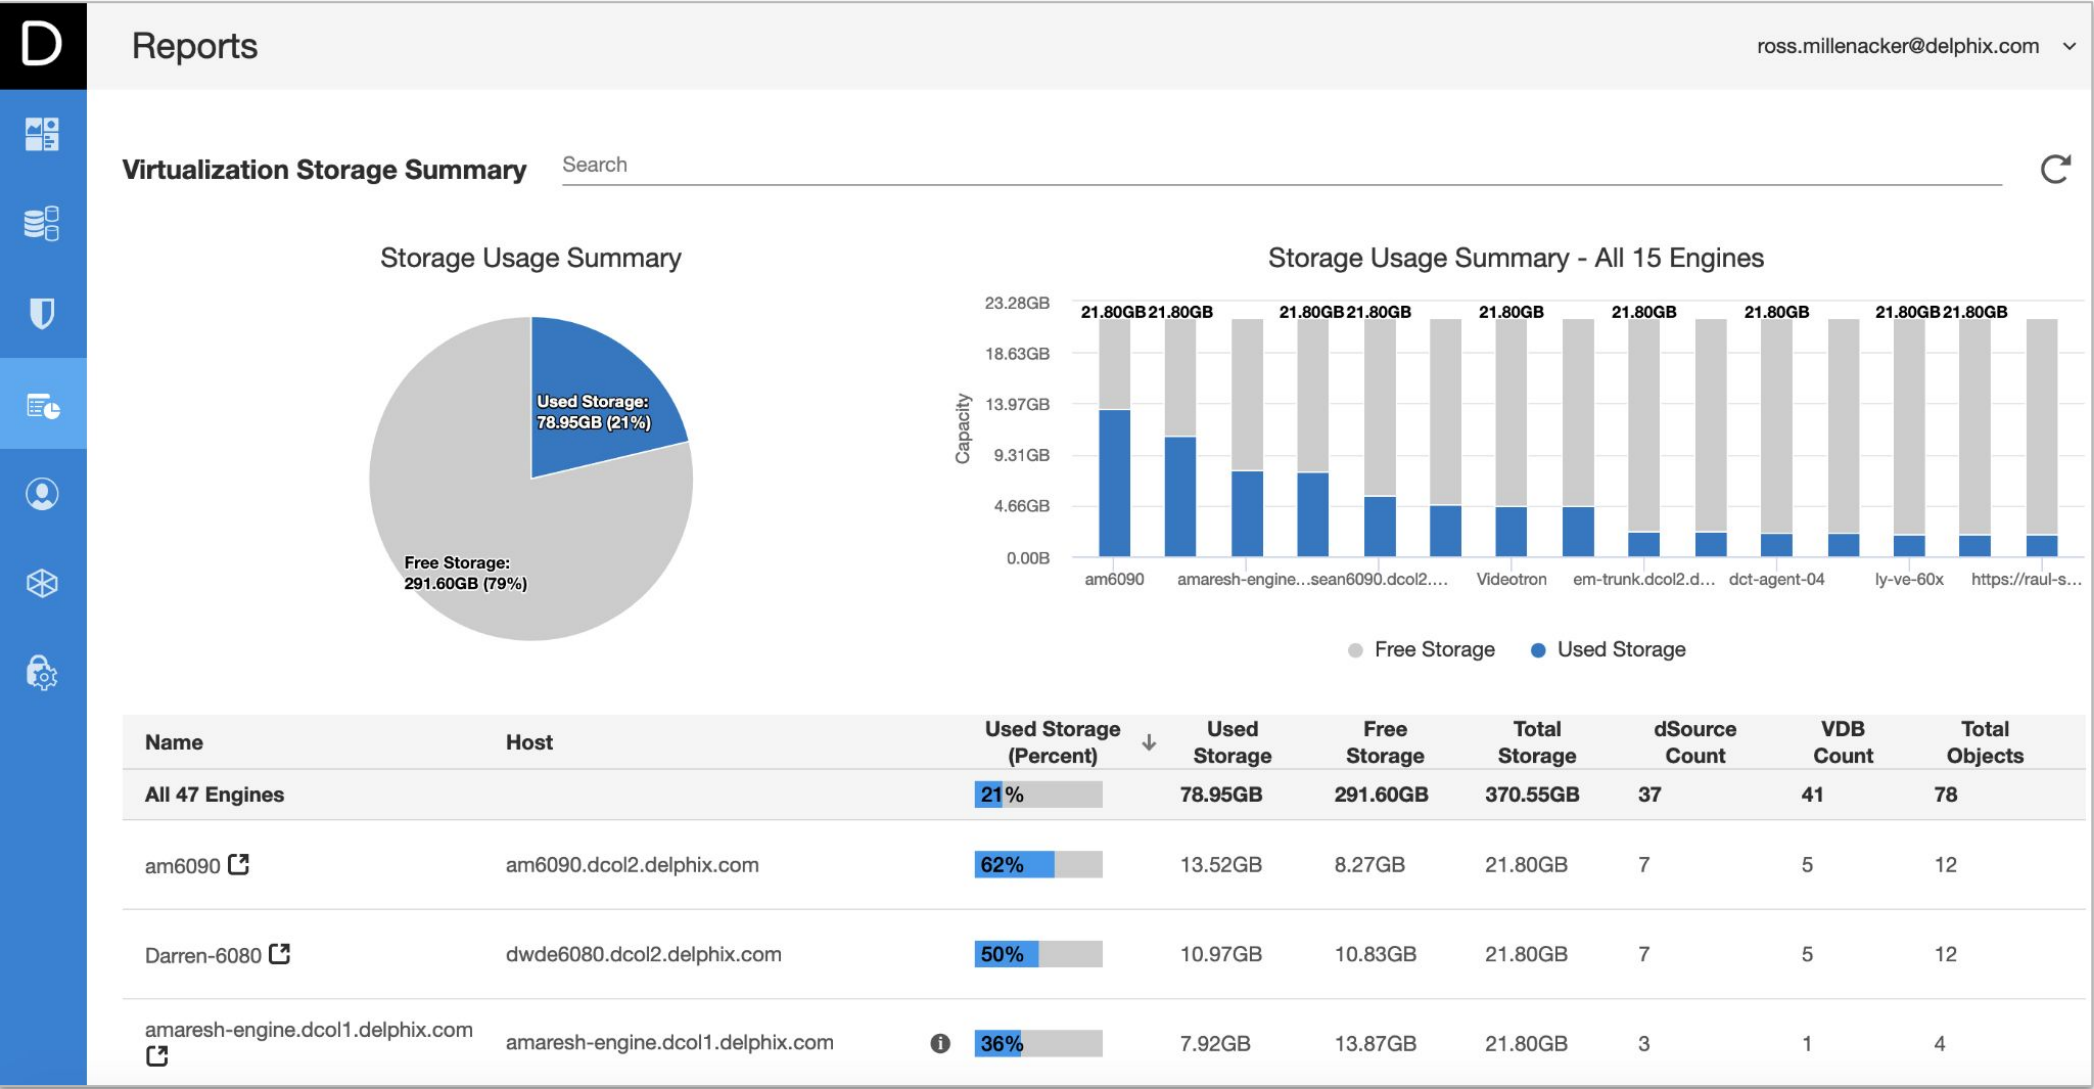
D

Reports

ross.millenacker@delphix.com

Virtualization Storage Summary

Search

Storage Usage Summary

Used Storage: 78.95GB (21%)

Free Storage: 291.60GB (79%)

Storage Usage Summary - All 15 Engines

23.28GB
18.63GB
13.97GB
9.31GB
4.66GB
0.00B

Capacity

21.80GB 21.80GB 21.80GB 21.80GB 21.80GB 21.80GB 21.80GB 21.80GB 21.80GB

am6090 amaresh-engine... sean6090.dcol2.... Videotron em-trunk.dcol2.d... dct-agent-04 ly-ve-60x https://raul-s...

Free Storage Used Storage

| Name | Host | Used Storage (Percent) | Used Storage | Free Storage | Total Storage | dSource Count | VDB Count | Total Objects |
|---|---|---|---|---|---|---|---|---|
| All 47 Engines | | 21% | 78.95GB | 291.60GB | 370.55GB | 37 | 41 | 78 |
| am6090 | am6090.dcol2.delphix.com | 62% | 13.52GB | 8.27GB | 21.80GB | 7 | 5 | 12 |
| Darren-6080 | dwde6080.dcol2.delphix.com | 50% | 10.97GB | 10.83GB | 21.80GB | 7 | 5 | 12 |
| amaresh-engine.dcol1.delphix.com | amaresh-engine.dcol1.delphix.com | 36% | 7.92GB | 13.87GB | 21.80GB | 3 | 1 | 4 |